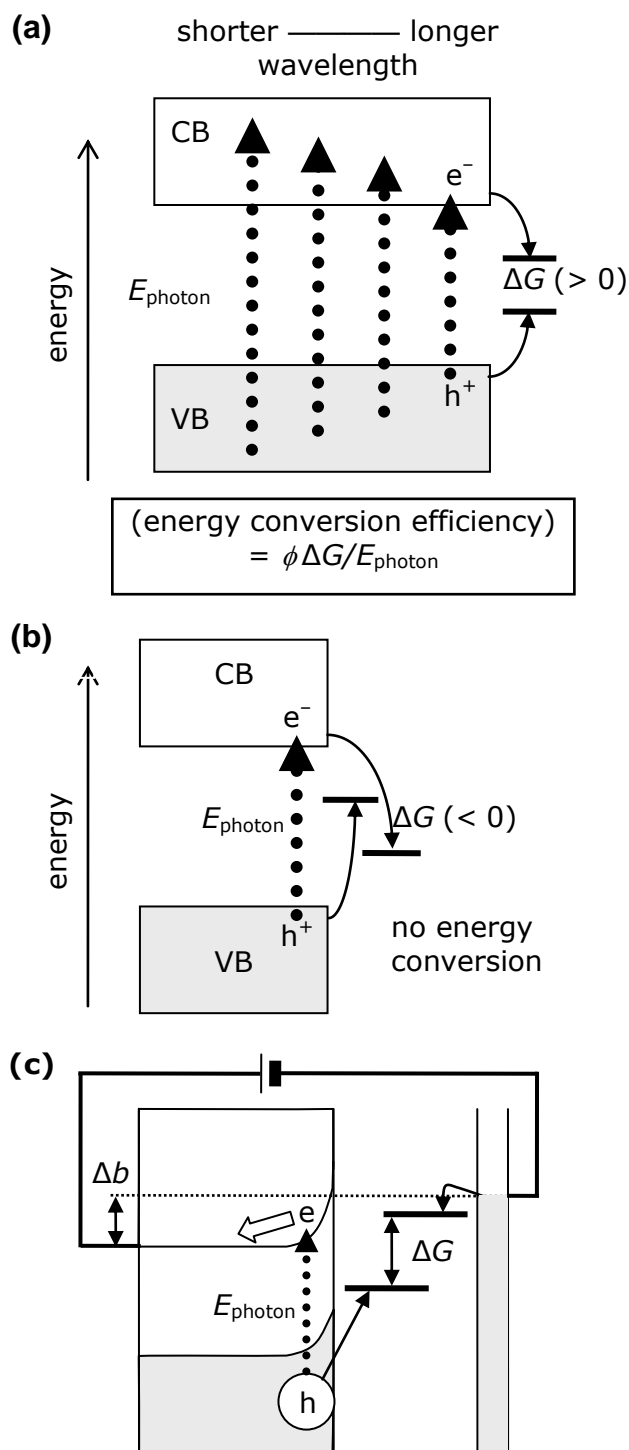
(a)

shorter ——— longer
wavelength

CB

e$^-$

energy

$E_{photon}$

$\Delta G$ (> 0)

h$^+$

VB

(energy conversion efficiency)
= $\phi\Delta G/E_{photon}$

(b)

CB

e$^-$

energy

$E_{photon}$

$\Delta G$ (< 0)

h$^+$

VB

no energy conversion

(c)

$\Delta b$

e

$\Delta G$

$E_{photon}$

h